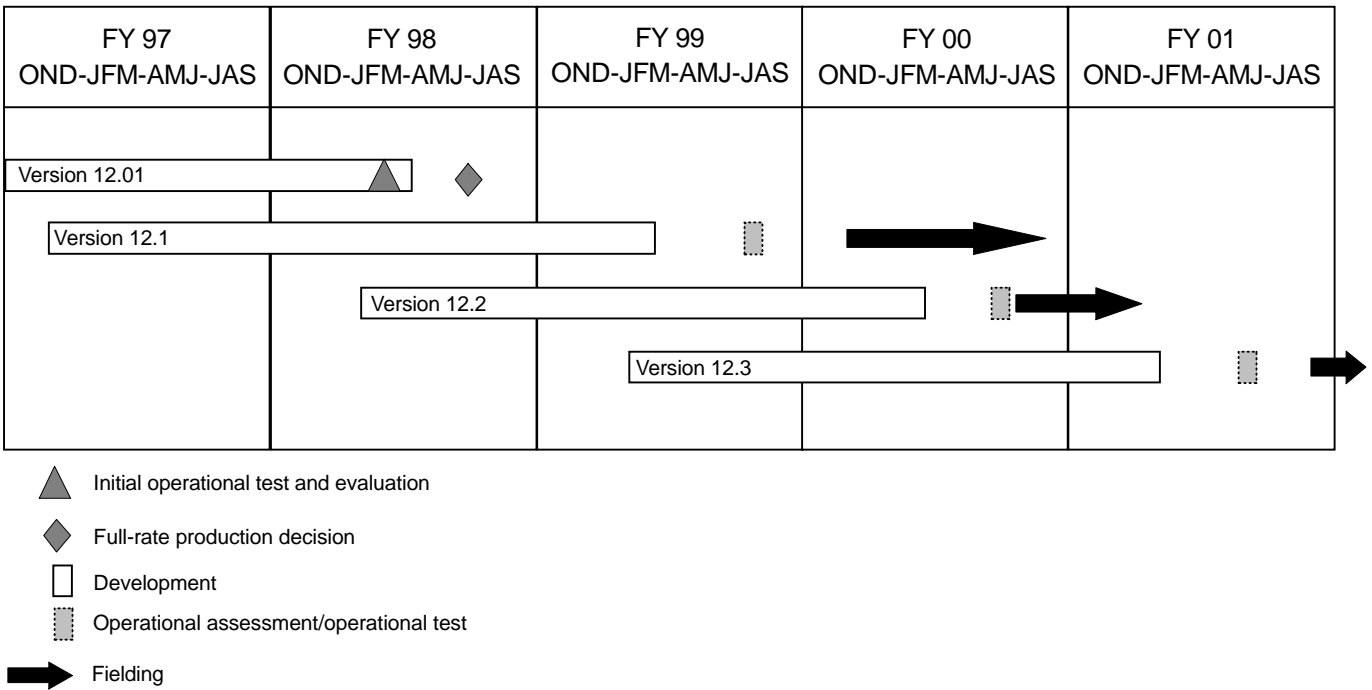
| FY 97 OND-JFM-AMJ-JAS | FY 98 OND-JFM-AMJ-JAS | FY 99 OND-JFM-AMJ-JAS | FY 00 OND-JFM-AMJ-JAS | FY 01 OND-JFM-AMJ-JAS |
|---|---|---|---|---|

Version 12.01

Version 12.1

Version 12.2

Version 12.3

Initial operational test and evaluation

Full-rate production decision

Development

Operational assessment/operational test

Fielding